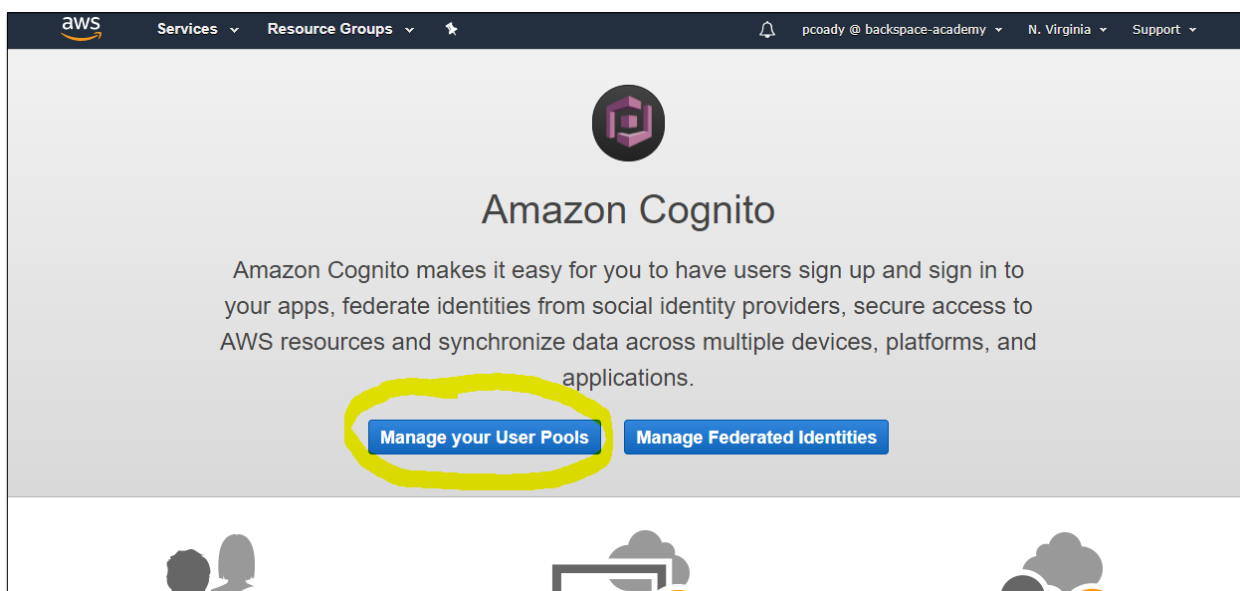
aws Services Resource Groups pcoady @ backspace-academy N. Virginia Support

Amazon Cognito

Amazon Cognito makes it easy for you to have users sign up and sign in to your apps, federate identities from social identity providers, secure access to AWS resources and synchronize data across multiple devices, platforms, and applications.

Manage your User Pools Manage Federated Identities